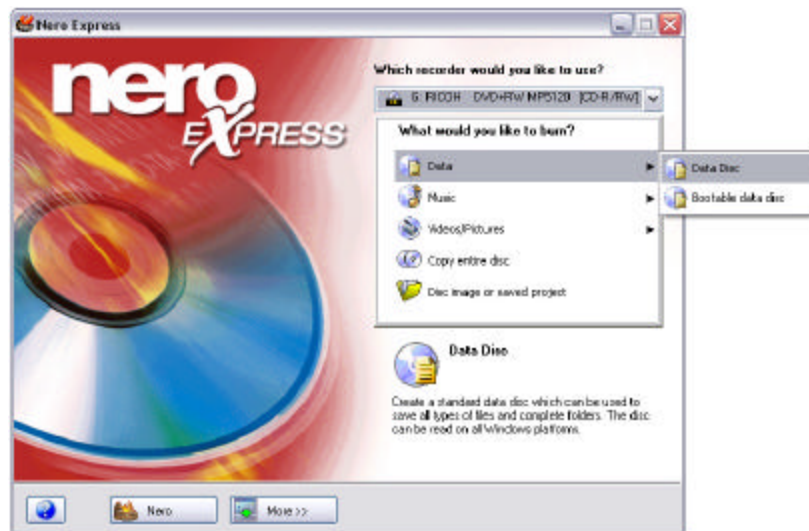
Nero Express

nero EXPRESS

Which recorder would you like to use?

G: RICOH DVD+RW MP5120 [CD-R/RW]

What would you like to burn?

Data

Music

Videos/Pictures

Copy entire disc

Disc image or saved project

Data Disc

Bootable data disc

Data Disc

Create a standard data disc which can be used to save all types of files and complete folders. The disc can be read on all Windows platforms.

Nero

More >>